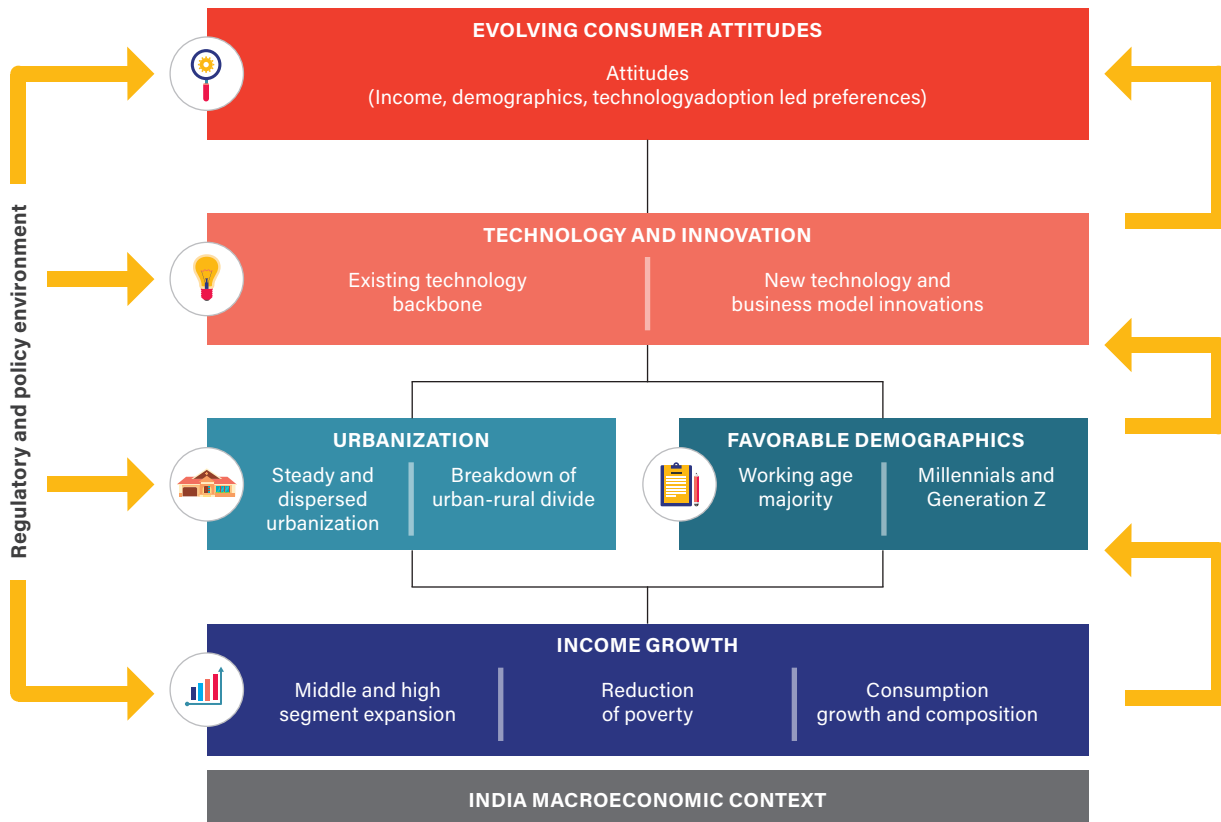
Regulatory and policy environment

EVOLVING CONSUMER ATTITUDES

Attitudes
(Income, demographics, technologyadoption led preferences)

TECHNOLOGY AND INNOVATION

Existing technology backbone

New technology and business model innovations

URBANIZATION

Steady and dispersed urbanization

Breakdown of urban-rural divide

FAVORABLE DEMOGRAPHICS

Working age majority

Millennials and Generation Z

INCOME GROWTH

Middle and high segment expansion

Reduction of poverty

Consumption growth and composition

INDIA MACROECONOMIC CONTEXT